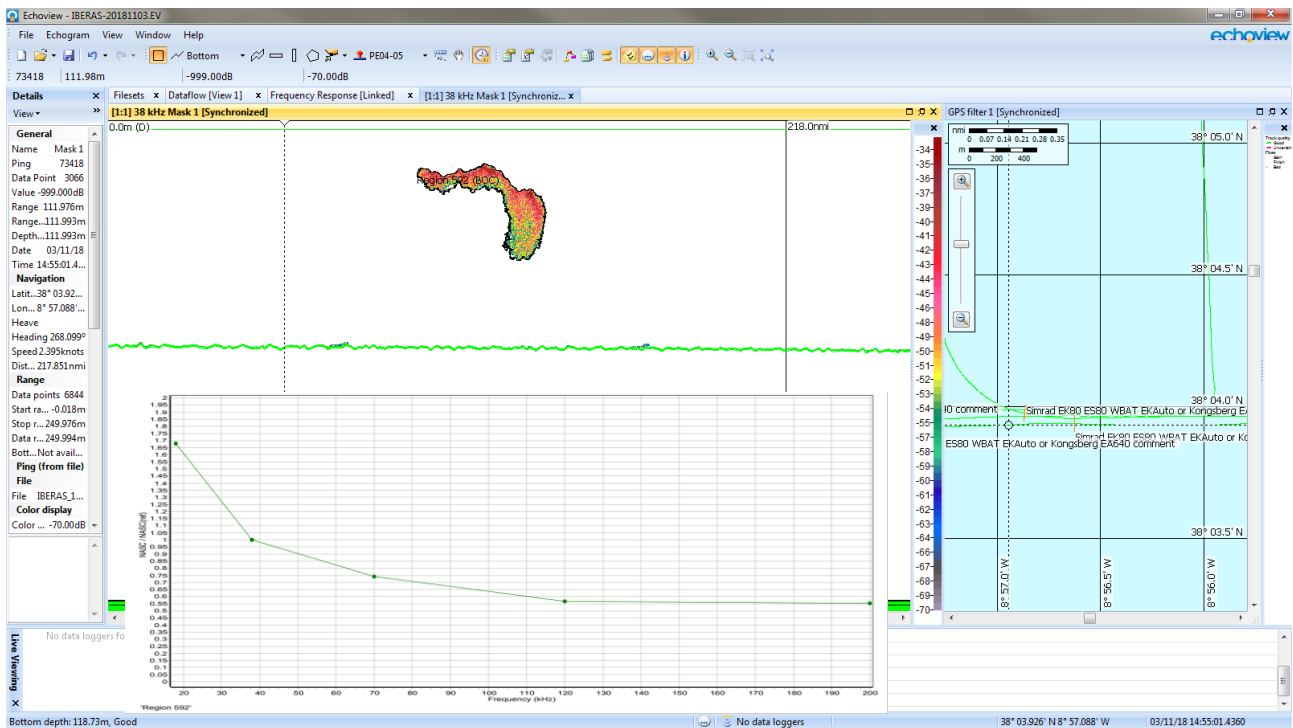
Echoview - IBERAS-20181103.EV

File Echogram View Window Help

echoview

Bottom PE04-05

73418 111.98m -999.00dB -70.00dB

Details

View

General

Name Mask 1
Ping 73418
Data Point 3066
Value -999.000dB
Range 111.976m
Range...111.993m
Depth...111.993m
Date 03/11/18
Time 14:55:01.4...

Navigation

Latit...38° 03.92...
Lon... 8° 57.088'...
Heave
Heading 268.099°
Speed 2.395knots
Dist... 217.851nmi

Range

Data points 6844
Start ra... -0.018m
Stop r... 249.976m
Data r... 249.994m
Bott...Not avail...

Ping (from file)

File

File IBERAS_1...

Color display

Color ... -70.00dB

Filesets Dataflow [View 1] Frequency Response [Linked] [1:1] 38 kHz Mask 1 [Synchroniz...

[1:1] 38 kHz Mask 1 [Synchronized]

0.0m (D)

218.0nmi

Region 592 (BOC)

GPS filter 1 [Synchronized]

nmi 0 0.07 0.14 0.21 0.28 0.35

m 0 200 400

-34 -35 -36 -37 -38 -39 -40 -41 -42 -43 -44 -45 -46 -47 -48 -49 -50 -51 -52 -53 -54 -55 -56 -57 -58 -59 -60 -61 -62 -63 -64 -65 -66 -67 -68 -69 -70

38° 05.0' N

38° 04.5' N

38° 04.0' N

38° 03.5' N

8° 57.0' W

8° 56.5' W

8° 56.0' W

I0 comment

Simrad EK80 ES80 WBAT EKAuto or Kongsberg EA

Simrad EK80 ES80 WBAT EKAuto or Kon

ES80 WBAT EKAuto or Kongsberg EA640 comment

NASC / NASC(ref)

2 1.95 1.9 1.85 1.8 1.75 1.7 1.65 1.6 1.55 1.5 1.45 1.4 1.35 1.3 1.25 1.2 1.15 1.1 1.05 1 0.95 0.9 0.85 0.8 0.75 0.7 0.65 0.6 0.55 0.5 0.45 0.4 0.35 0.3 0.25 0.2 0.15 0.1 0.05 0

20 30 40 50 60 70 80 90 100 110 120 130 140 150 160 170 180 190 200

Frequency (kHz)

'Region 592'

Live Viewing

No data loggers fo

Bottom depth: 118.73m, Good

No data loggers

38° 03.926' N 8° 57.088' W

03/11/18 14:55:01.4360